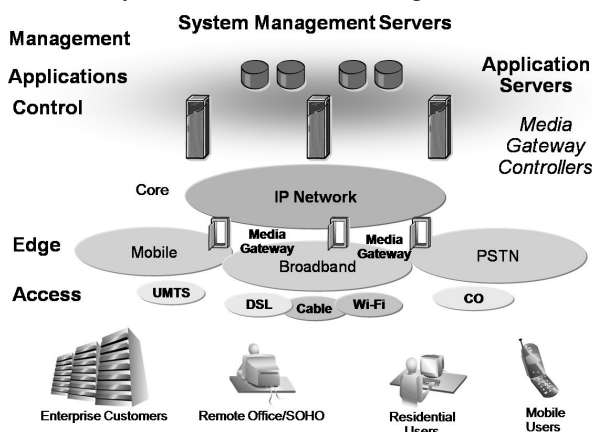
System Management Servers

Management

Applications

Application Servers

Control

Media Gateway Controllers

Core

IP Network

Edge

Mobile

Media Gateway

Broadband

Media Gateway

PSTN

Access

UMTS

DSL

Cable

Wi-Fi

CO

Enterprise Customers

Remote Office/SOHO

Residential Users

Mobile Users